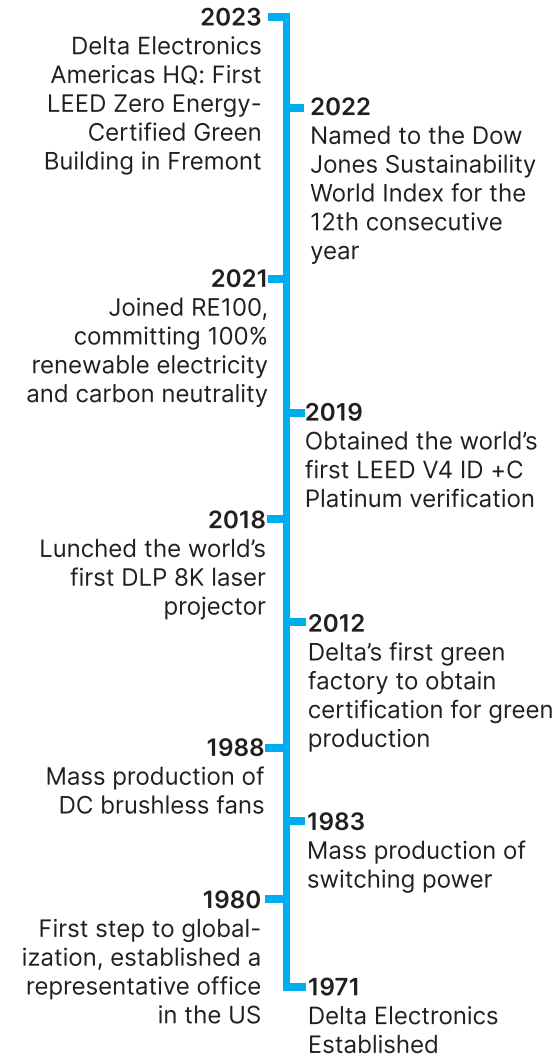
2023
Delta Electronics Americas HQ: First LEED Zero Energy-Certified Green Building in Fremont

2022
Named to the Dow Jones Sustainability World Index for the 12th consecutive year

2021
Joined RE100, committing 100% renewable electricity and carbon neutrality

2019
Obtained the world's first LEED V4 ID +C Platinum verification

2018
Lunched the world's first DLP 8K laser projector

2012
Delta's first green factory to obtain certification for green production

1988
Mass production of DC brushless fans

1983
Mass production of switching power

1980
First step to globalization, established a representative office in the US

1971
Delta Electronics Established